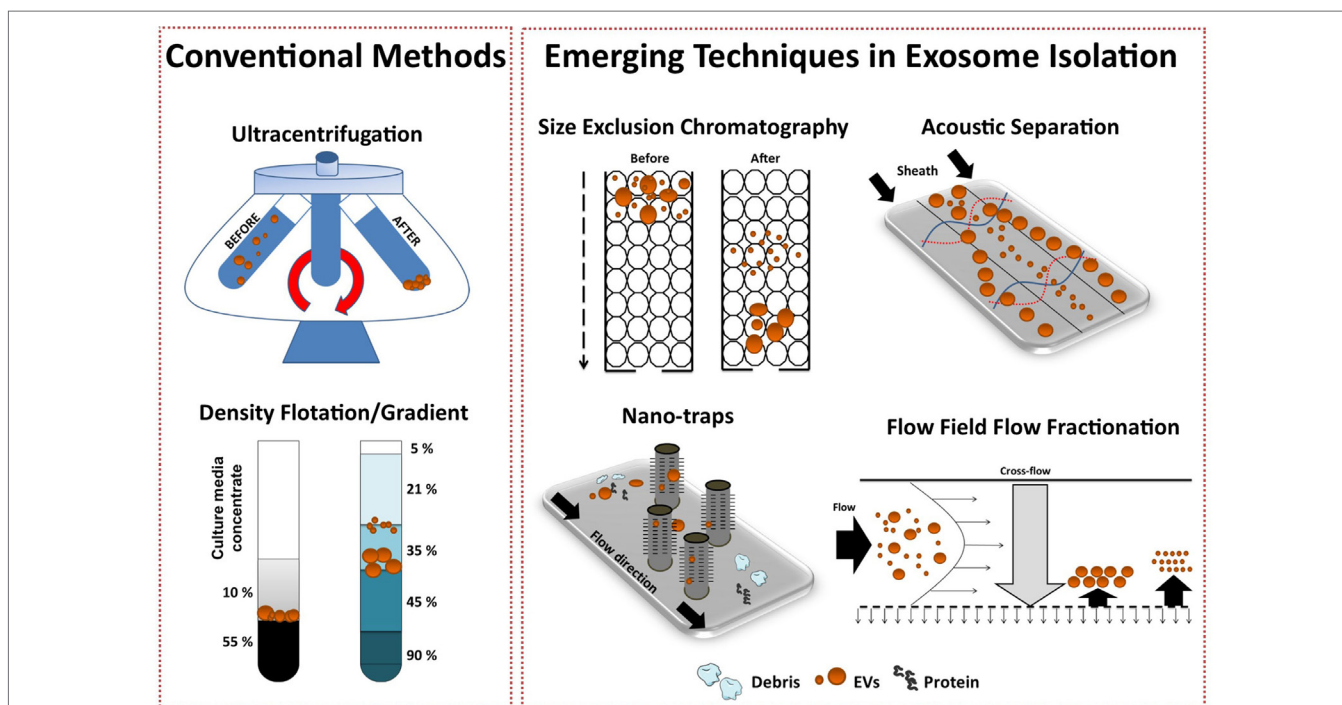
Conventional Methods

Ultracentrifugation

BEFORE

AFTER

Density Flotation/Gradient

Culture media concentrate

10 %

55 %

5 %

21 %

35 %

45 %

90 %

Emerging Techniques in Exosome Isolation

Size Exclusion Chromatography

Before

After

Acoustic Separation

Sheath

Nano-traps

Flow direction

Flow Field Flow Fractionation

Cross-flow

Flow

Debris EVs Protein